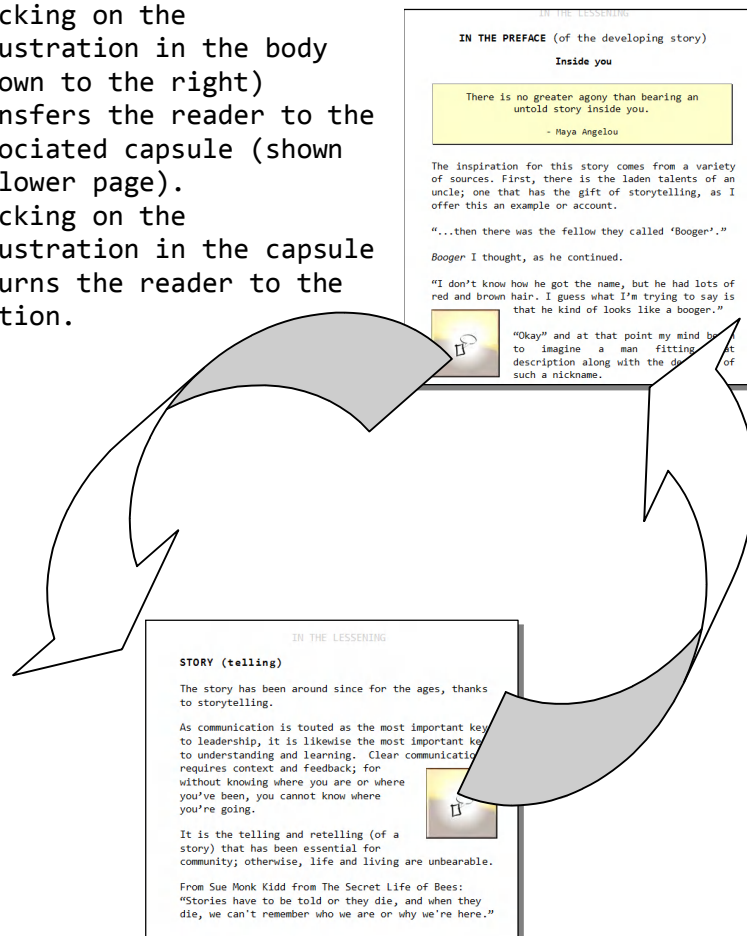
cking on the ustration in the body own to the right) nsfers the reader to the ociated capsule (shown lower page). cking on the ustration in the capsule urns the reader to the tion.

IN THE LESSENING

IN THE PREFACE (of the developing story)

Inside you

There is no greater agony than bearing an untold story inside you.

- Maya Angelou

The inspiration for this story comes from a variety of sources. First, there is the laden talents of an uncle; one that has the gift of storytelling, as I offer this an example or account.

"...then there was the fellow they called 'Booger'."

Booger I thought, as he continued.

"I don't know how he got the name, but he had lots of red and brown hair. I guess what I'm trying to say is that he kind of looks like a booger."

"Okay" and at that point my mind be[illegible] to imagine a man fitting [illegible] description along with the de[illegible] of such a nickname.

IN THE LESSENING

STORY (telling)

The story has been around since for the ages, thanks to storytelling.

As communication is touted as the most important ke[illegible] to leadership, it is likewise the most important ke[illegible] to understanding and learning. Clear communicatio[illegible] requires context and feedback; for without knowing where you are or where you've been, you cannot know where you're going.

It is the telling and retelling (of a story) that has been essential for community; otherwise, life and living are unbearable.

From Sue Monk Kidd from The Secret Life of Bees: "Stories have to be told or they die, and when they die, we can't remember who we are or why we're here."